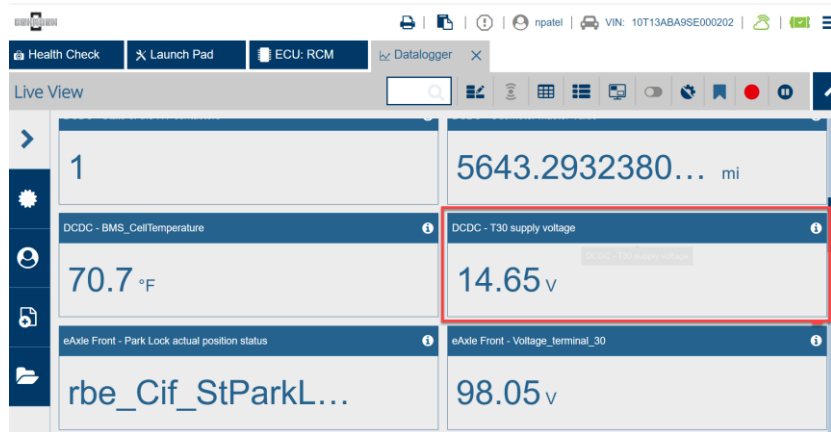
| npatel | VIN: 10T13ABA9SE000202 |

Health Check
Launch Pad
ECU: RCM
Datalogger

Live View

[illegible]
1

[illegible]
5643.2932380… mi

DCDC - BMS_CellTemperature
70.7 °F

DCDC - T30 supply voltage
14.65 V
DCDC - T30 supply voltage

eAxle Front - Park Lock actual position status
rbe_Cif_StParkL…

eAxle Front - Voltage_terminal_30
98.05 V